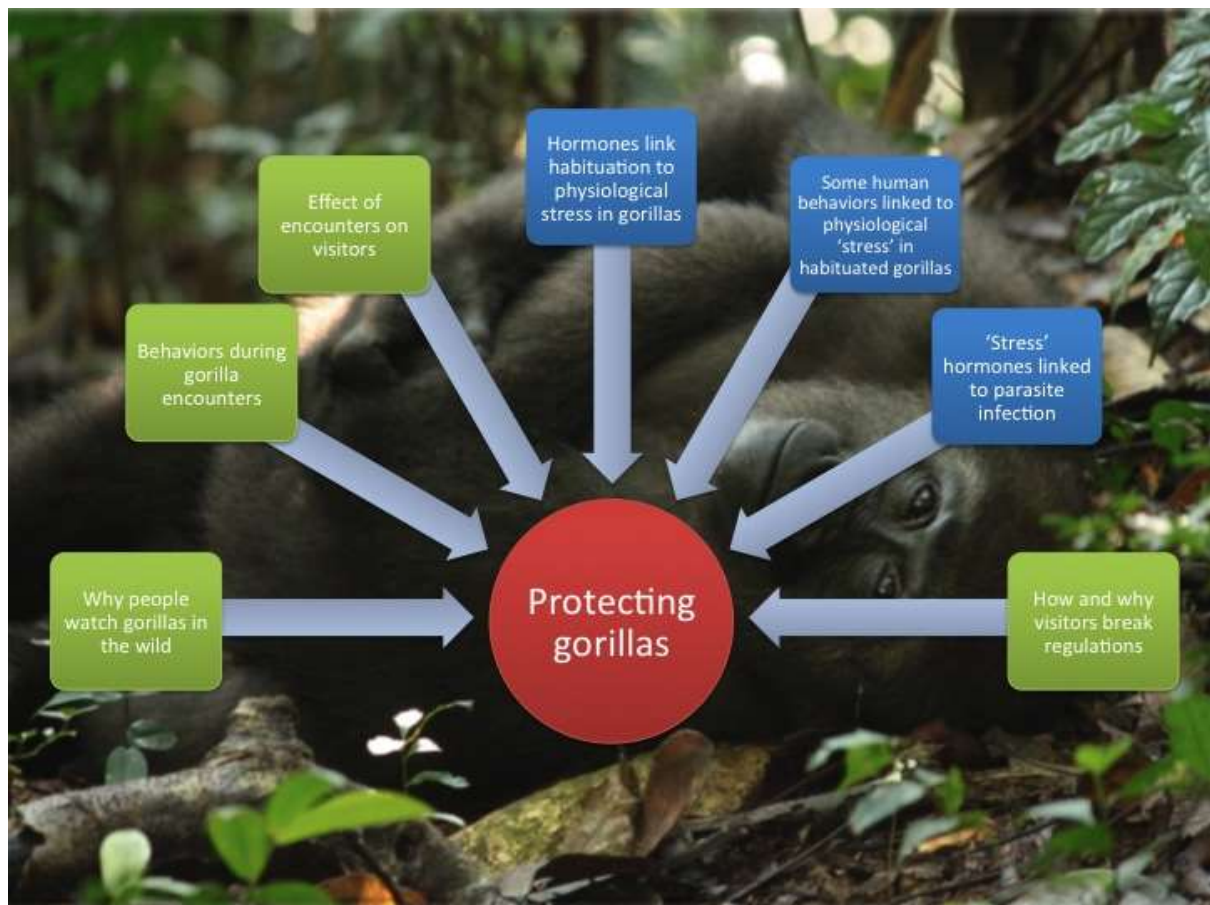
Effect of encounters on visitors

Hormones link habituation to physiological stress in gorillas

Some human behaviors linked to physiological 'stress' in habituated gorillas

Behaviors during gorilla encounters

'Stress' hormones linked to parasite infection

Why people watch gorillas in the wild

Protecting gorillas

How and why visitors break regulations